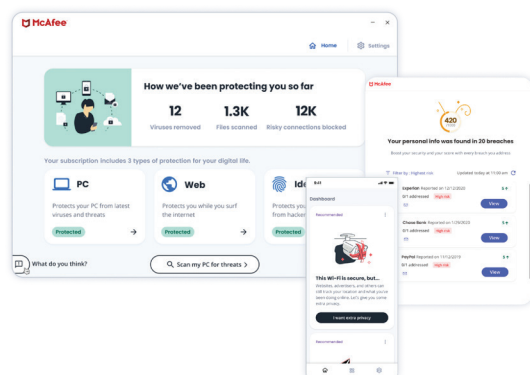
McAfee

Home | Settings

How we've been protecting you so far

12 Viruses removed
1.3K Files scanned
12K Risky connections blocked

Your subscription includes 3 types of protection for your digital life.

PC
Protects your PC from latest viruses and threats
Protected

Web
Protects you while you surf the internet
Protected

Ide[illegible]
Protects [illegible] from hacke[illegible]

What do you think?

Scan my PC for threats >

McAfee

420

Your personal info was found in 20 breaches

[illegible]

Filter by: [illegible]
Updated today at 11:00 am

Experian Reported on 12/12/2020
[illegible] High risk
View

Chase Bank Reported on 12/9/2020
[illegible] High risk
View

PayPal Reported on 11/12/2019
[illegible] High risk
View

9:41

Dashboard

Recommended

This Wi-Fi is secure, but...
Websites, advertisers, and others can still track your location and what you've been doing online. Let's give you some extra privacy.

I want extra privacy

Recommended